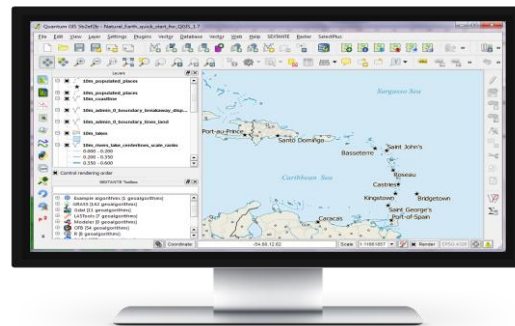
Quantum GIS 1.9.0 - Natural_Earth_quick_start_for_QGIS_1.7

File Edit View Layer Settings Plugins Vector Raster Database Web Help SEXTANTE Raster Selection

Layers

10m_populated_places
10m_populated_places
10m_coastline
10m_admin_0_boundary_breakaway_disp...
10m_admin_0_boundary_lines_land
10m_lakes
10m_rivers_lake_centerlines_scale_rank
0.000 - 0.200
0.200 - 0.350
0.350 - 0.600

Control rendering order

SEXTANTE Toolbox

Example algorithms [1 geoalgorithm]
GRASS [142 geoalgorithms]
Gdal [11 geoalgorithms]
LAStools [7 geoalgorithms]
Modeler [0 geoalgorithms]
OTB [54 geoalgorithms]
R [8 geoalgorithms]

Sargasso Sea

Port-au-Prince
Santo Domingo
Basseterre
Saint John's
Caribbean Sea
Roseau
Castries
Kingstown
Bridgetown
Saint George's
Port-of-Spain
Caracas

Coordinate: -94.68,12.82
Scale 1:10 000 000
Render EPSG:4326